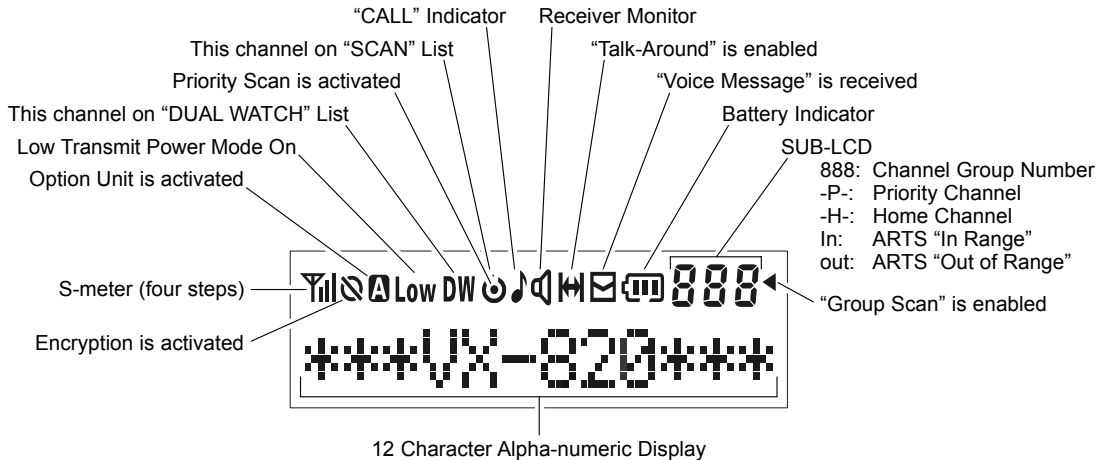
“CALL” Indicator
Receiver Monitor
This channel on “SCAN” List
“Talk-Around” is enabled
Priority Scan is activated
“Voice Message” is received
This channel on “DUAL WATCH” List
Battery Indicator
Low Transmit Power Mode On
SUB-LCD
Option Unit is activated

888: Channel Group Number
-P-: Priority Channel
-H-: Home Channel
In: ARTS “In Range”
out: ARTS “Out of Range”

S-meter (four steps)
A Low DW 888
“Group Scan” is enabled
Encryption is activated
VX-820
12 Character Alpha-numeric Display